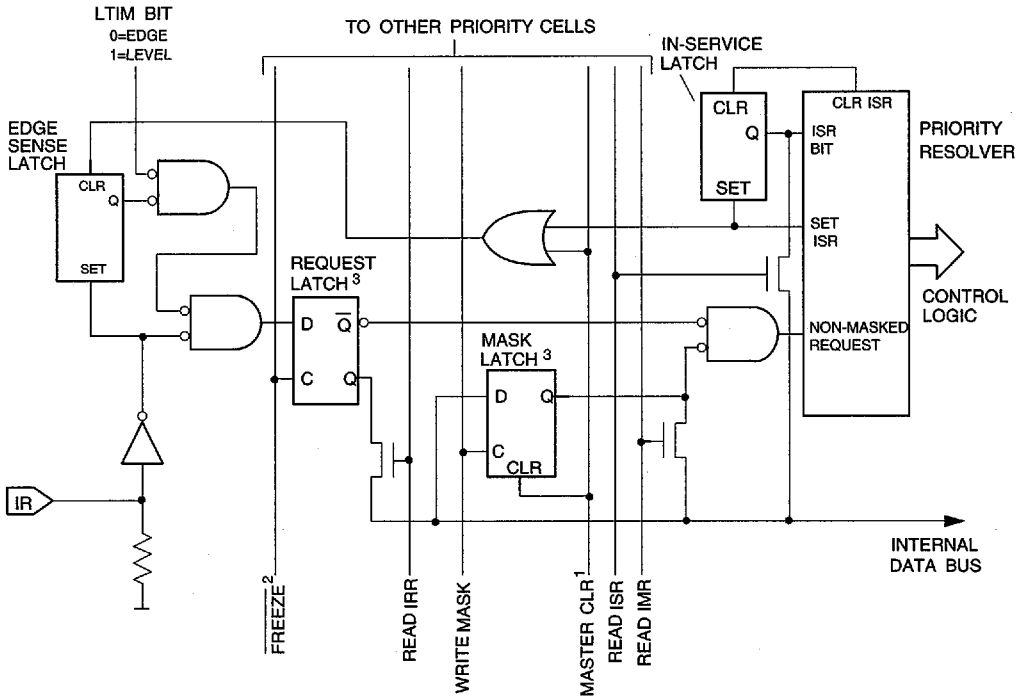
LTIM BIT
0=EDGE
1=LEVEL

TO OTHER PRIORITY CELLS

IN-SERVICE LATCH

CLR
Q
SET

CLR ISR
ISR BIT

PRIORITY RESOLVER

EDGE SENSE LATCH

CLR
Q
SET

SET ISR

REQUEST LATCH $^3$

D $\overline{Q}$
C Q

CONTROL LOGIC

NON-MASKED REQUEST

MASK LATCH $^3$

D Q
C
CLR

IR

INTERNAL DATA BUS

$\overline{FREEZE}^2$

READ IRR

WRITE MASK

MASTER CLR$^1$

READ ISR

READ IMR